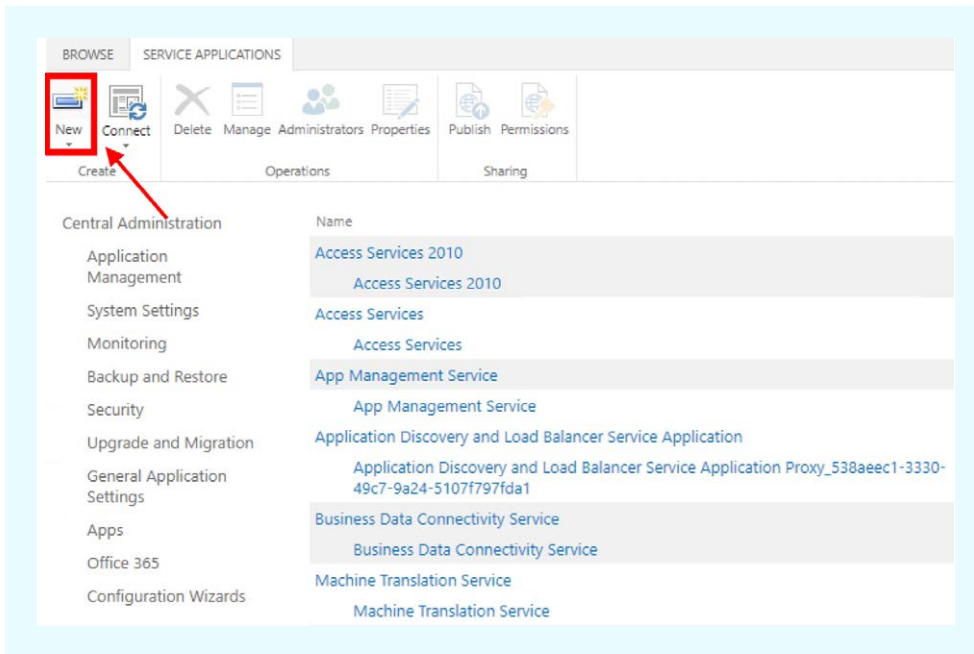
BROWSE SERVICE APPLICATIONS

New Connect Delete Manage Administrators Properties Publish Permissions

Create Operations Sharing

Central Administration

Application Management

System Settings

Monitoring

Backup and Restore

Security

Upgrade and Migration

General Application Settings

Apps

Office 365

Configuration Wizards

Name

Access Services 2010

Access Services 2010

Access Services

Access Services

App Management Service

App Management Service

Application Discovery and Load Balancer Service Application

Application Discovery and Load Balancer Service Application Proxy_538aeec1-3330-49c7-9a24-5107f797fda1

Business Data Connectivity Service

Business Data Connectivity Service

Machine Translation Service

Machine Translation Service